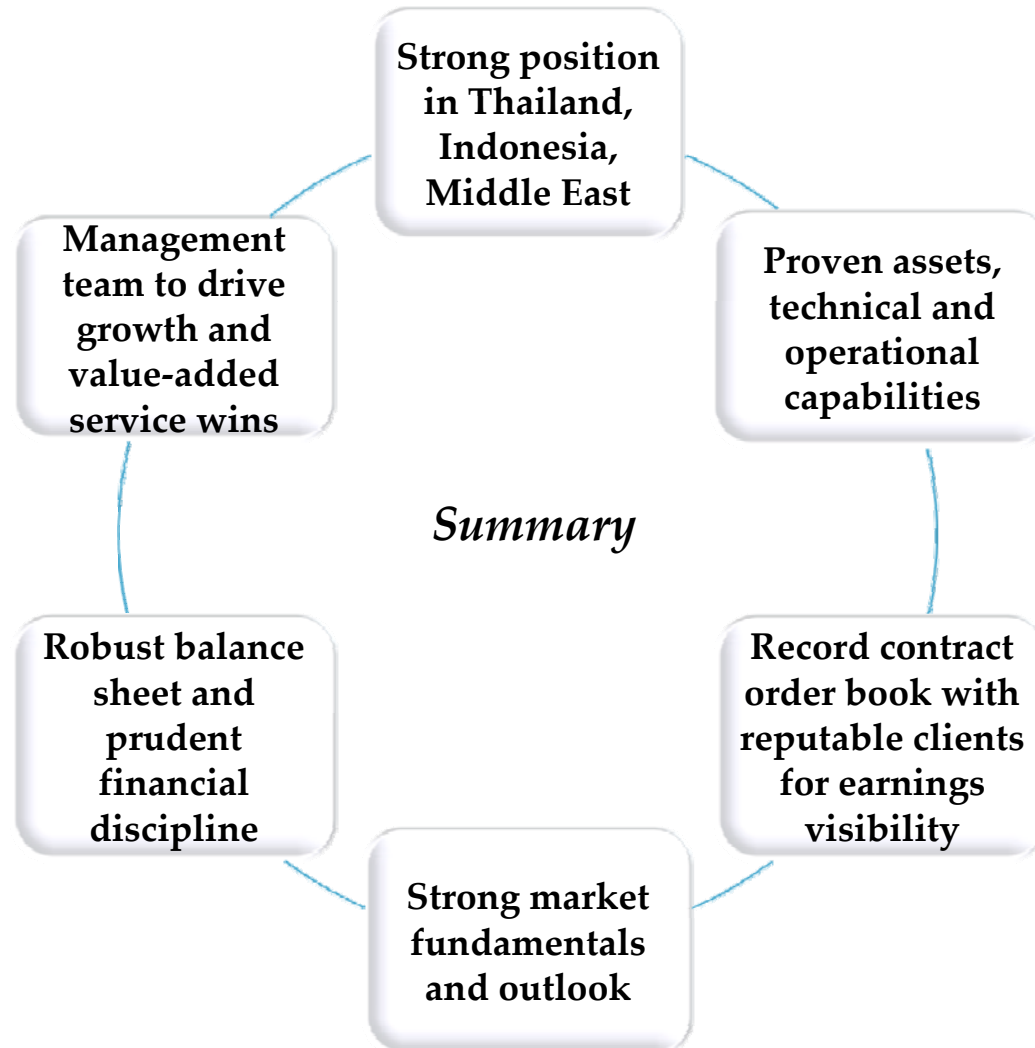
Strong position in Thailand, Indonesia, Middle East

Proven assets, technical and operational capabilities

Record contract order book with reputable clients for earnings visibility

Strong market fundamentals and outlook

Robust balance sheet and prudent financial discipline

Management team to drive growth and value-added service wins

Summary